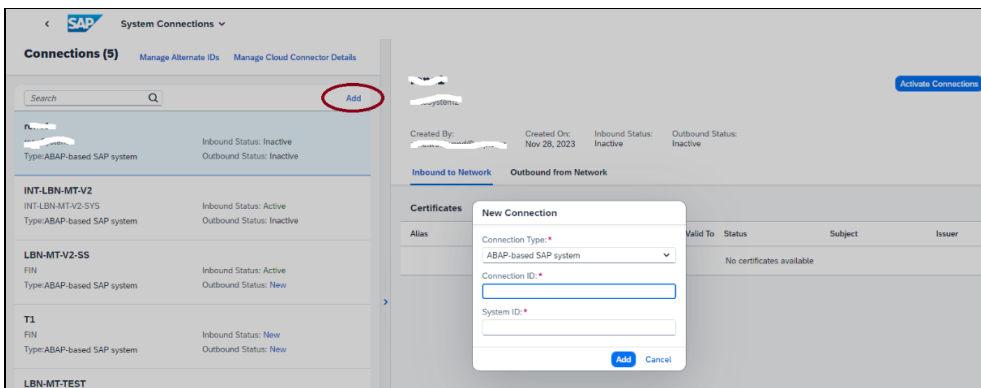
SAP System Connections

Connections (5) Manage Alternate IDs Manage Cloud Connector Details

Search

Add

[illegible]
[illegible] Inbound Status: Inactive
Type:ABAP-based SAP system Outbound Status: Inactive

INT-LBN-MT-V2
INT-LBN-MT-V2-SYS Inbound Status: Active
Type:ABAP-based SAP system Outbound Status: Inactive

LBN-MT-V2-SS
FIN Inbound Status: Active
Type:ABAP-based SAP system Outbound Status: New

T1
FIN Inbound Status: New
Type:ABAP-based SAP system Outbound Status: New

LBN-MT-TEST

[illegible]
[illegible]

Activate Connections

Created By: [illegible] Created On: Nov 28, 2023 Inbound Status: Inactive Outbound Status: Inactive

Inbound to Network Outbound from Network

Certificates

| Alias | Valid To | Status | Subject | Issuer |
|---|---|---|---|---|
| | | No certificates available | | |

New Connection

Connection Type: *
ABAP-based SAP system

Connection ID: *

System ID: *

Add Cancel